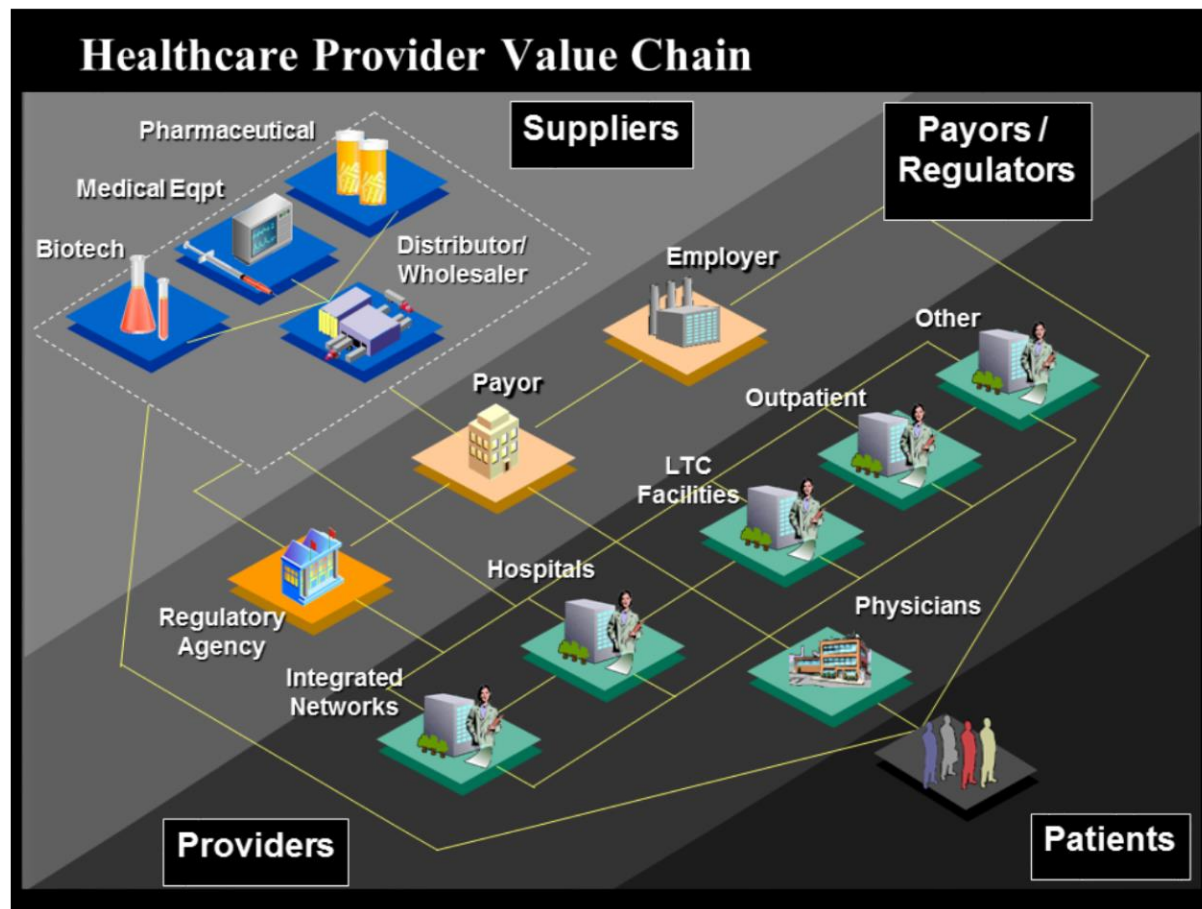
Healthcare Provider Value Chain

Suppliers

Payors / Regulators

Pharmaceutical

Medical Eqpt

Biotech

Distributor/ Wholesaler

Employer

Other

Payor

Outpatient

LTC Facilities

Hospitals

Physicians

Regulatory Agency

Integrated Networks

Providers

Patients